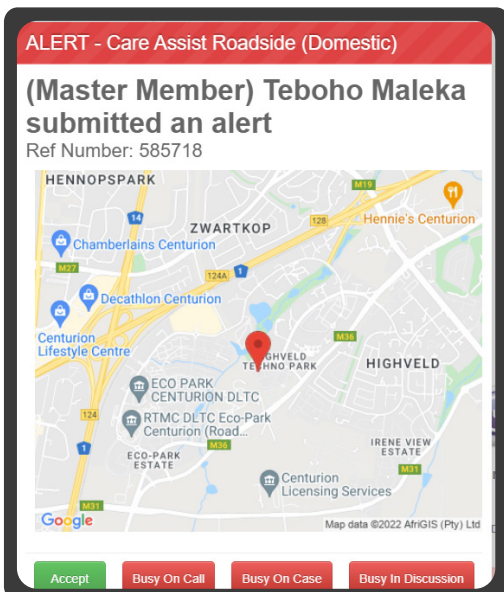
ALERT - Care Assist Roadside (Domestic)

(Master Member) Teboho Maleka submitted an alert

Ref Number: 585718

HENNOPSPARK
M19
Hennie's Centurion
14
ZWARTKOP
128
Chamberlains Centurion
M27
124A
1
Decathlon Centurion
Centurion Lifestyle Centre
M36
HIGHVELD TECHNO PARK
HIGHVELD
ECO PARK CENTURION DLTC
124
RTMC DLTC Eco-Park Centurion (Road...
1
M36
IRENE VIEW ESTATE
ECO-PARK ESTATE
M31
Centurion Licensing Services
M31
Google
Map data ©2022 AfriGIS (Pty) Ltd

Accept
Busy On Call
Busy On Case
Busy In Discussion